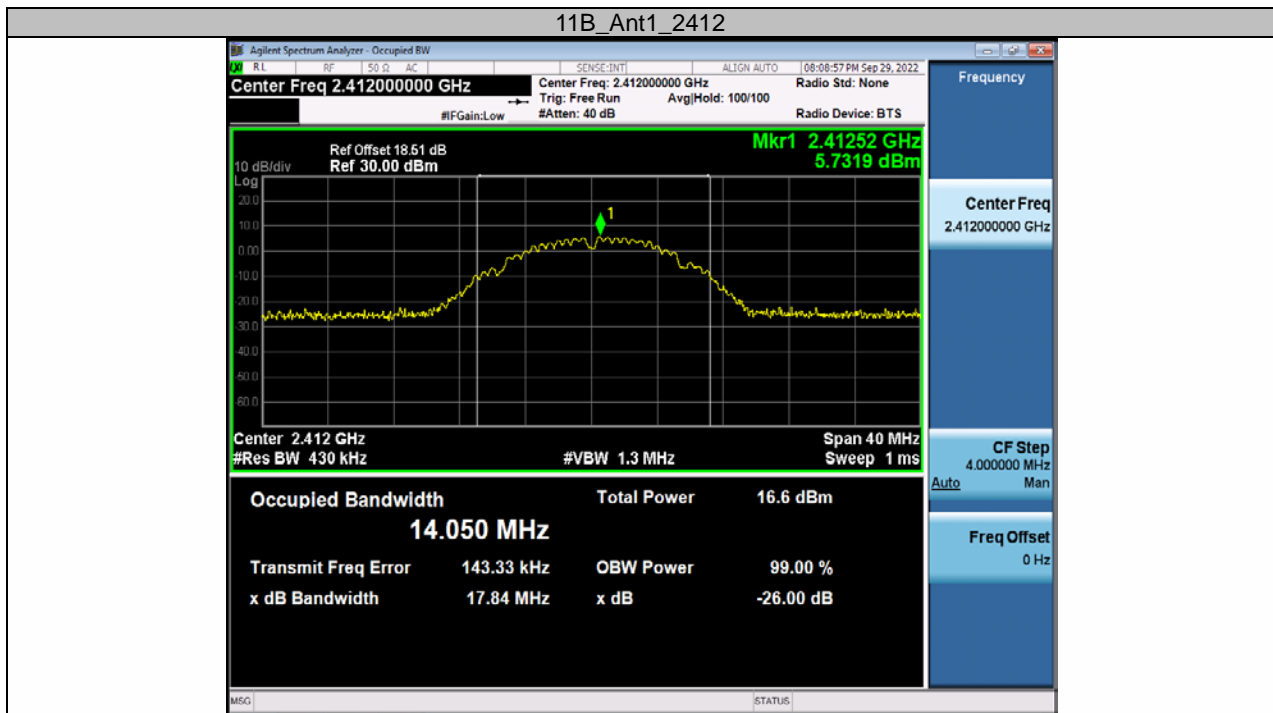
11B_Ant1_2412

Agilent Spectrum Analyzer - Occupied BW

RL RF 50 Ω AC SENSE:INT ALIGN AUTO 08:08:57 PM Sep 29, 2022

Center Freq 2.412000000 GHz

Center Freq: 2.412000000 GHz
Trig: Free Run Avg|Hold: 100/100
#Atten: 40 dB

#IFGain:Low

Radio Std: None

Radio Device: BTS

Frequency

Ref Offset 18.51 dB
10 dB/div Ref 30.00 dBm
Log

Mkr1 2.41252 GHz
5.7319 dBm

20.0
10.0
0.00
-10.0
-20.0
-30.0
-40.0
-50.0
-60.0

1

Center 2.412 GHz
#Res BW 430 kHz

#VBW 1.3 MHz

Span 40 MHz
Sweep 1 ms

Occupied Bandwidth
14.050 MHz

Total Power 16.6 dBm

Transmit Freq Error 143.33 kHz
OBW Power 99.00 %

x dB Bandwidth 17.84 MHz
x dB -26.00 dB

Center Freq
2.412000000 GHz

CF Step
4.000000 MHz
Auto Man

Freq Offset
0 Hz

MSG

STATUS